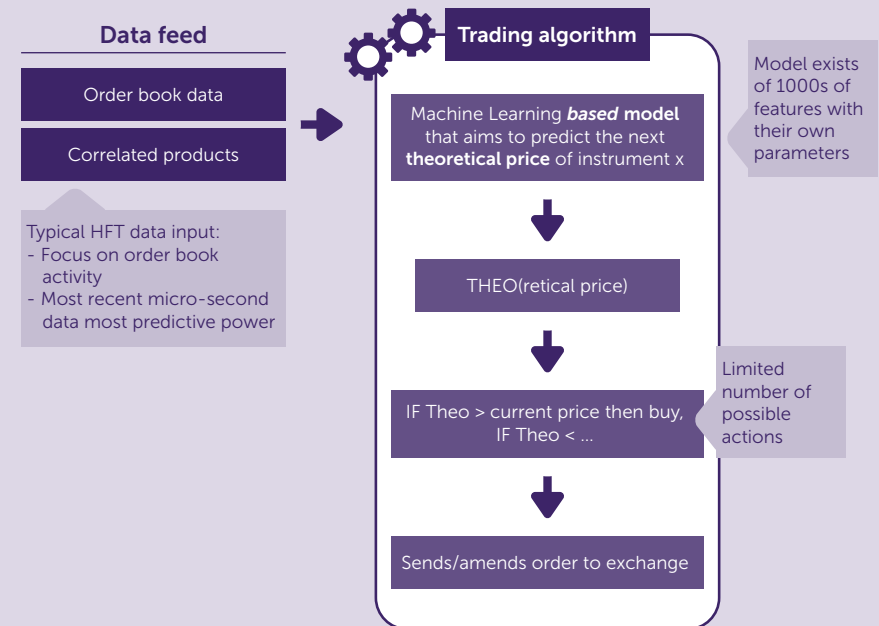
Data feed

Order book data

Correlated products

Typical HFT data input:
- Focus on order book activity
- Most recent micro-second data most predictive power

Trading algorithm

Machine Learning ***based*** **model** that aims to predict the next **theoretical price** of instrument x

Model exists of 1000s of features with their own parameters

THEO(retical price)

IF Theo > current price then buy, IF Theo < ...

Limited number of possible actions

Sends/amends order to exchange